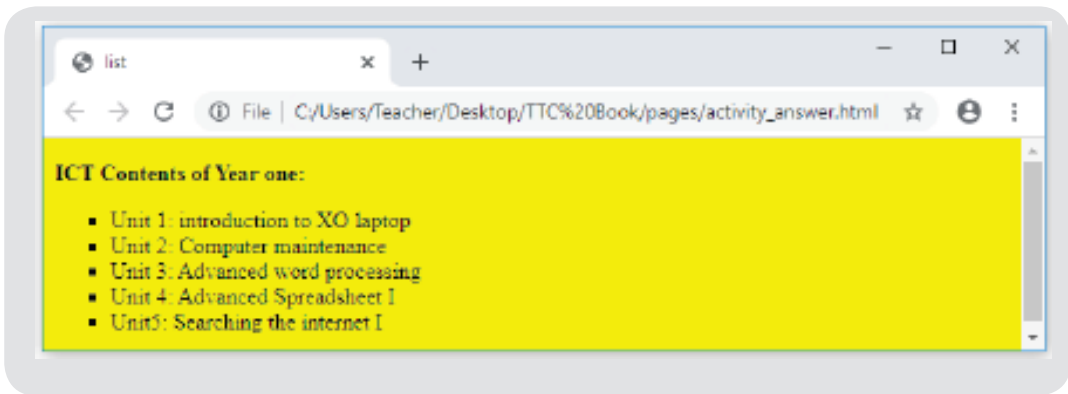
list

File | C:/Users/Teacher/Desktop/TTC%20Book/pages/activity_answer.html

**ICT Contents of Year one:**

- Unit 1: introduction to XO laptop
- Unit 2: Computer maintenance
- Unit 3: Advanced word processing
- Unit 4: Advanced Spreadsheet I
- Unit5: Searching the internet I